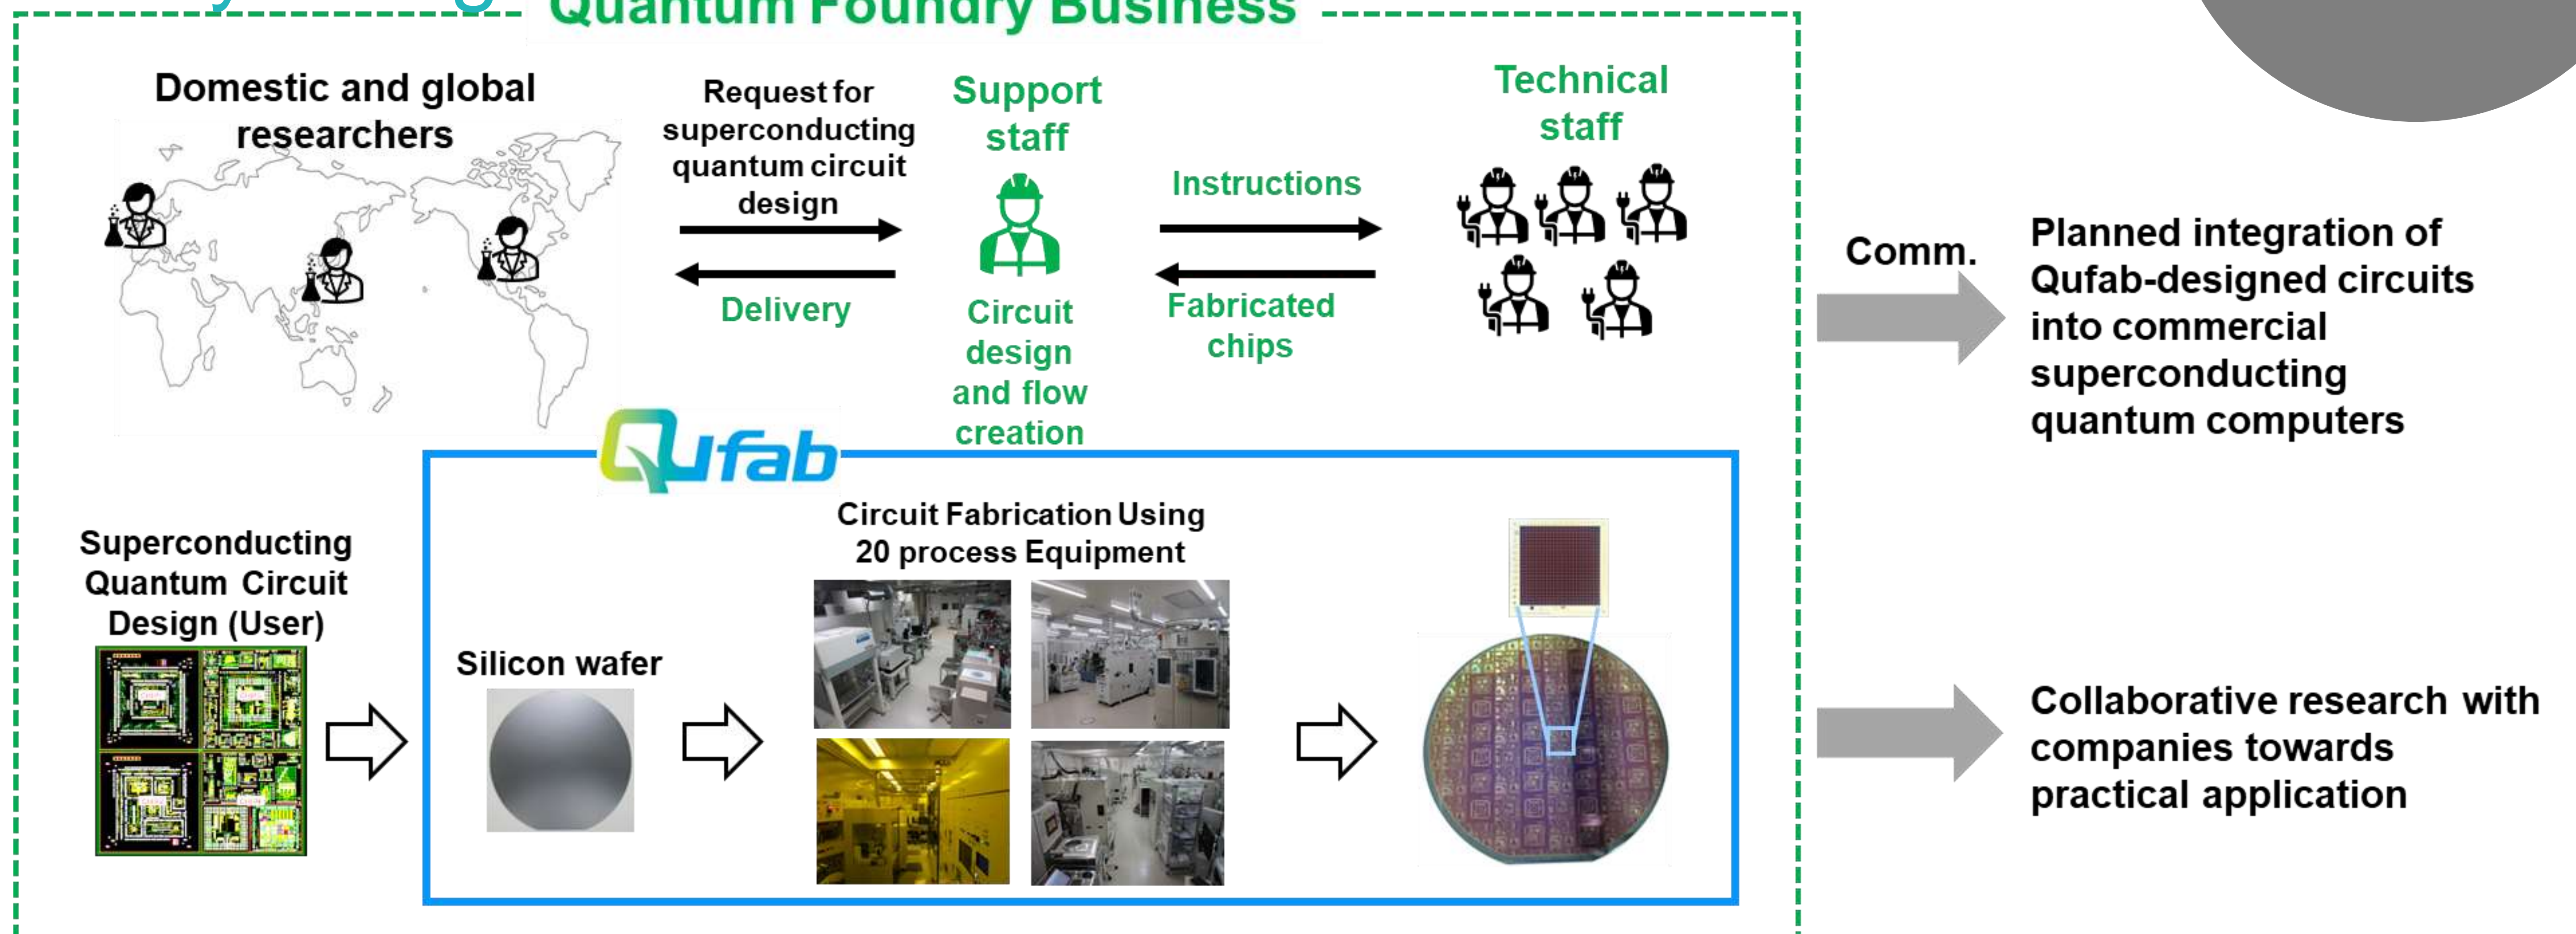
Quantum Foundry Business

Domestic and global researchers

Request for superconducting quantum circuit design

Delivery

Support staff

Circuit design and flow creation

Instructions

Fabricated chips

Technical staff

Comm.

Planned integration of Qufab-designed circuits into commercial superconducting quantum computers

Qufab

Superconducting Quantum Circuit Design (User)

Silicon wafer

Circuit Fabrication Using 20 process Equipment

Collaborative research with companies towards practical application